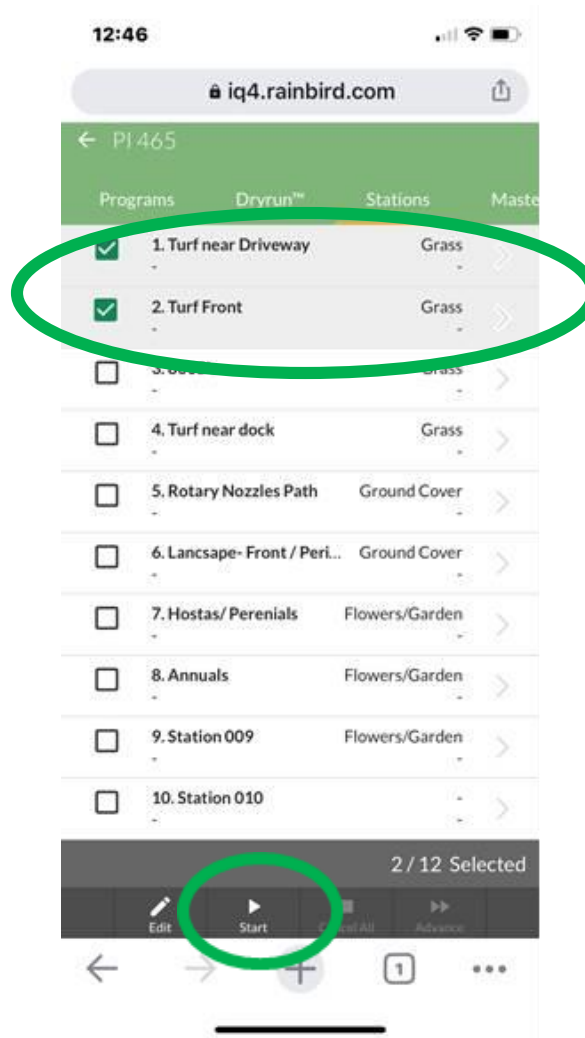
12:46

iq4.rainbird.com

← PI 465

Programs Dryrun™ Stations Maste

1. Turf near Driveway Grass
- -

2. Turf Front Grass
- -

3. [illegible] Grass
- -

4. Turf near dock Grass
- -

5. Rotary Nozzles Path Ground Cover
- -

6. Lancsape- Front / Peri... Ground Cover
- -

7. Hostas/ Perenials Flowers/Garden
- -

8. Annuals Flowers/Garden
- -

9. Station 009 Flowers/Garden
- -

10. Station 010 -
- -

2 / 12 Selected

Edit Start Cancel All Advance

1